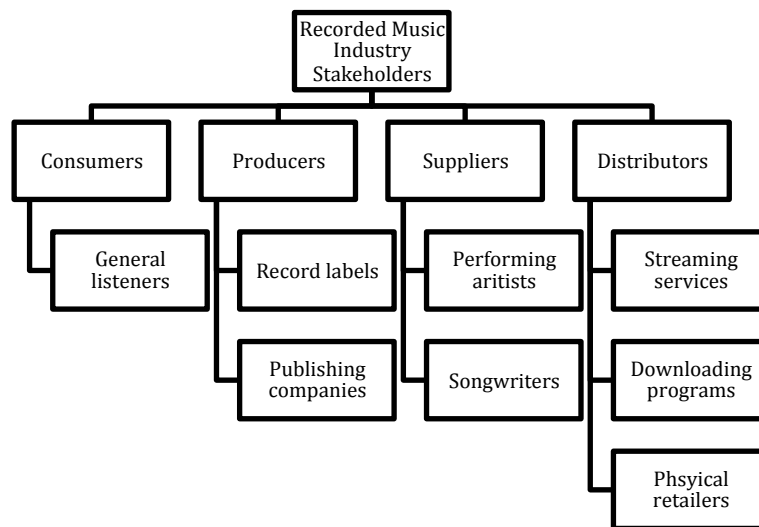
Recorded Music Industry Stakeholders

Consumers

General listeners

Producers

Record labels

Publishing companies

Suppliers

Performing aritists

Songwriters

Distributors

Streaming services

Downloading programs

Phsyical retailers